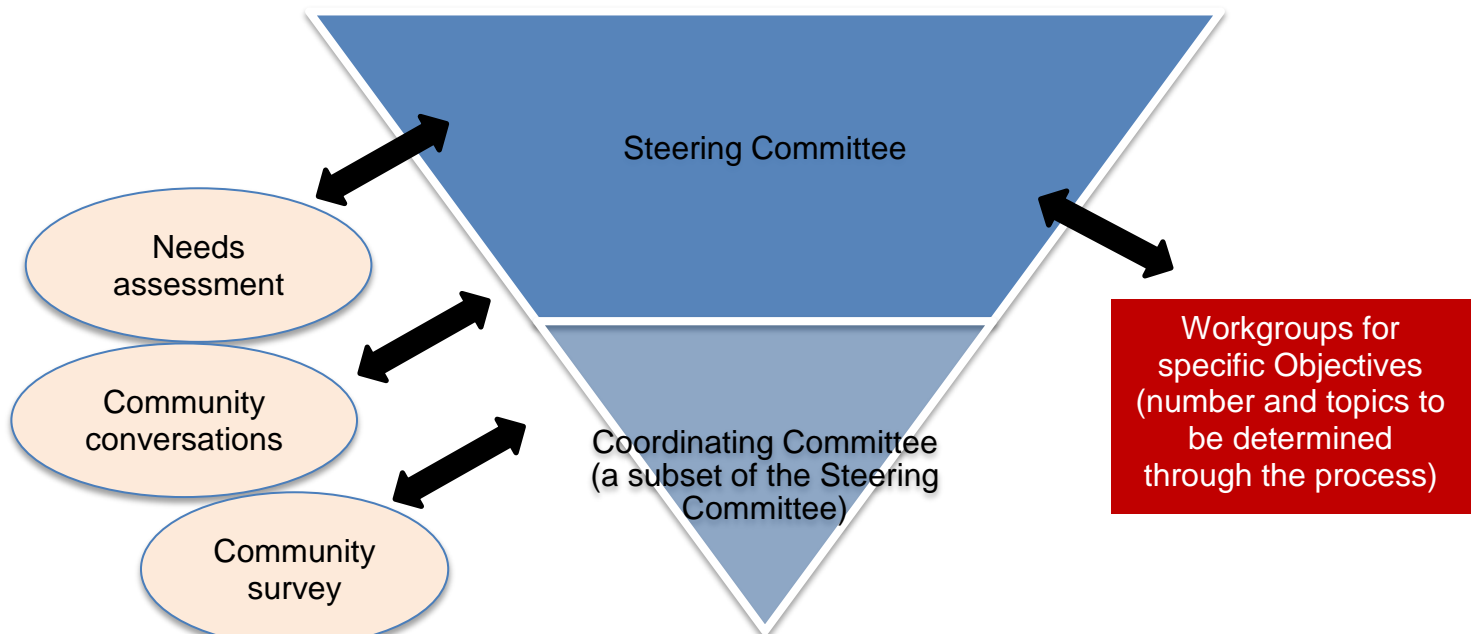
Steering Committee

Needs assessment

Community conversations

Community survey

Coordinating Committee (a subset of the Steering Committee)

Workgroups for specific Objectives (number and topics to be determined through the process)